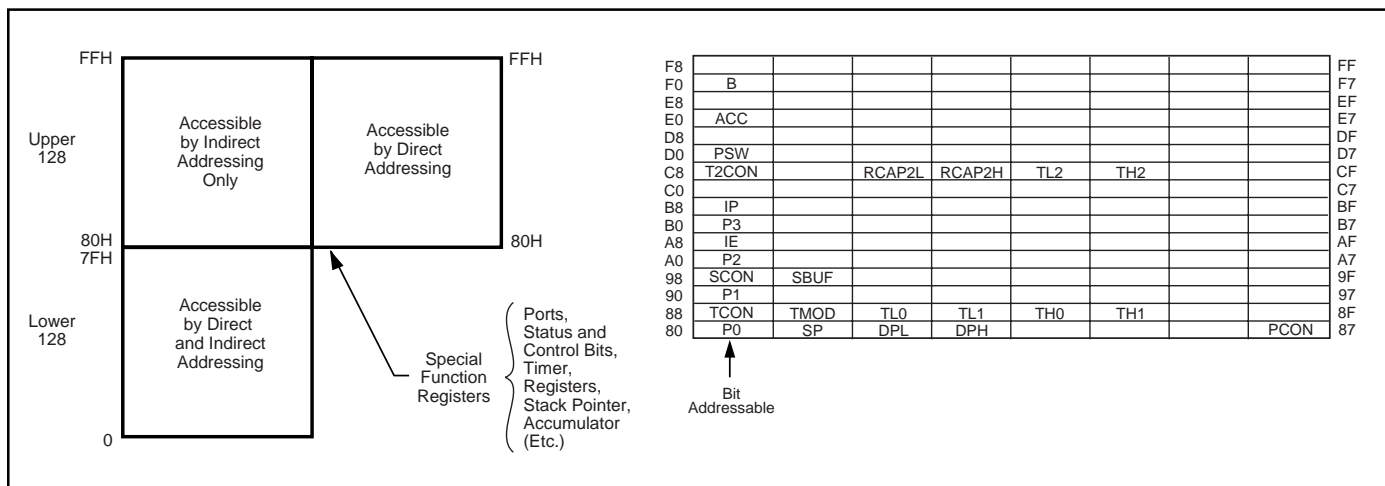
FFH

FFH

Upper 128

Accessible by Indirect Addressing Only

Accessible by Direct Addressing

80H
7FH

80H

Lower 128

Accessible by Direct and Indirect Addressing

0

Special Function Registers

Ports, Status and Control Bits, Timer, Registers, Stack Pointer, Accumulator (Etc.)

| | | | | | | | | | |
|---|---|---|---|---|---|---|---|---|---|
| F8 | | | | | | | | | FF |
| F0 | B | | | | | | | | F7 |
| E8 | | | | | | | | | EF |
| E0 | ACC | | | | | | | | E7 |
| D8 | | | | | | | | | DF |
| D0 | PSW | | | | | | | | D7 |
| C8 | T2CON | | RCAP2L | RCAP2H | TL2 | TH2 | | | CF |
| C0 | | | | | | | | | C7 |
| B8 | IP | | | | | | | | BF |
| B0 | P3 | | | | | | | | B7 |
| A8 | IE | | | | | | | | AF |
| A0 | P2 | | | | | | | | A7 |
| 98 | SCON | SBUF | | | | | | | 9F |
| 90 | P1 | | | | | | | | 97 |
| 88 | TCON | TMOD | TL0 | TL1 | TH0 | TH1 | | | 8F |
| 80 | P0 | SP | DPL | DPH | | | | PCON | 87 |

Bit Addressable